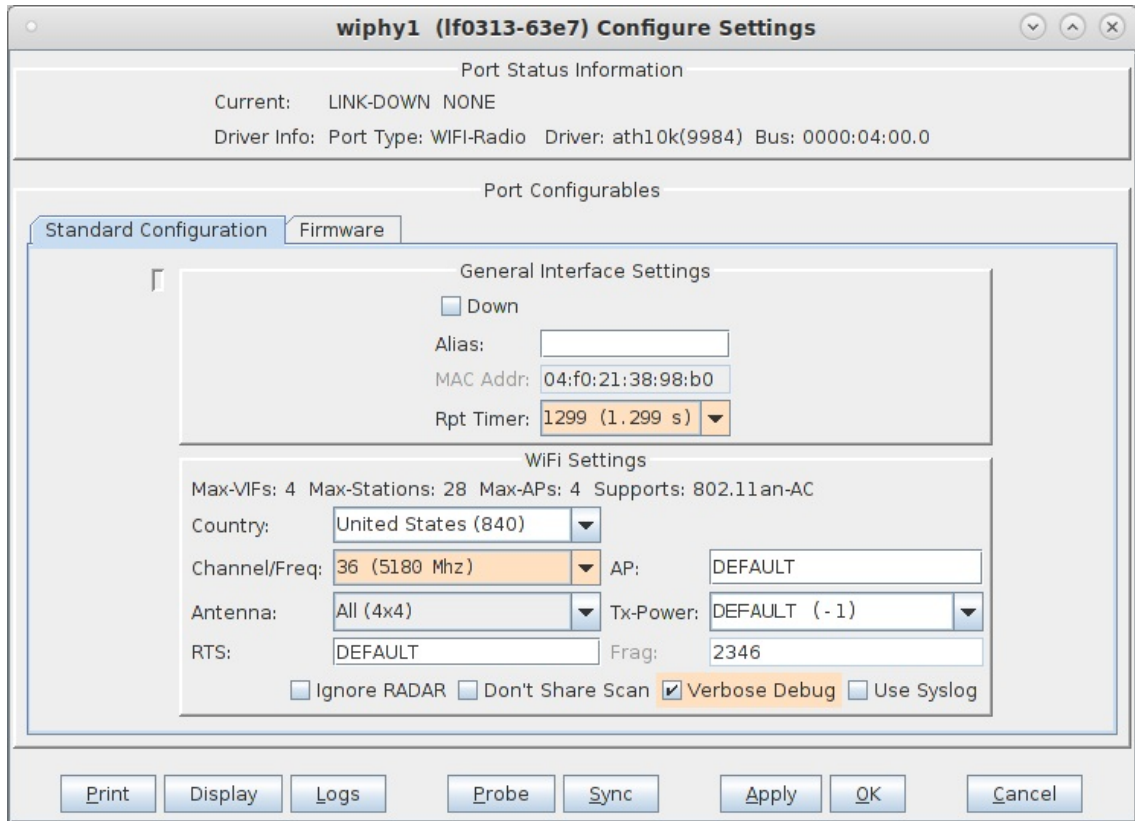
wiphy1 (lf0313-63e7) Configure Settings

Port Status Information

Current: LINK-DOWN NONE

Driver Info: Port Type: WIFI-Radio Driver: ath10k(9984) Bus: 0000:04:00.0

Port Configurables

Standard Configuration | Firmware

General Interface Settings

Down

Alias:

MAC Addr: 04:f0:21:38:98:b0

Rpt Timer: 1299 (1.299 s)

WiFi Settings

Max-VIFs: 4 Max-Stations: 28 Max-APs: 4 Supports: 802.11an-AC

Country: United States (840)

Channel/Freq: 36 (5180 Mhz) AP: DEFAULT

Antenna: All (4x4) Tx-Power: DEFAULT (-1)

RTS: DEFAULT Frag: 2346

Ignore RADAR Don't Share Scan Verbose Debug Use Syslog

Print Display Logs Probe Sync Apply OK Cancel